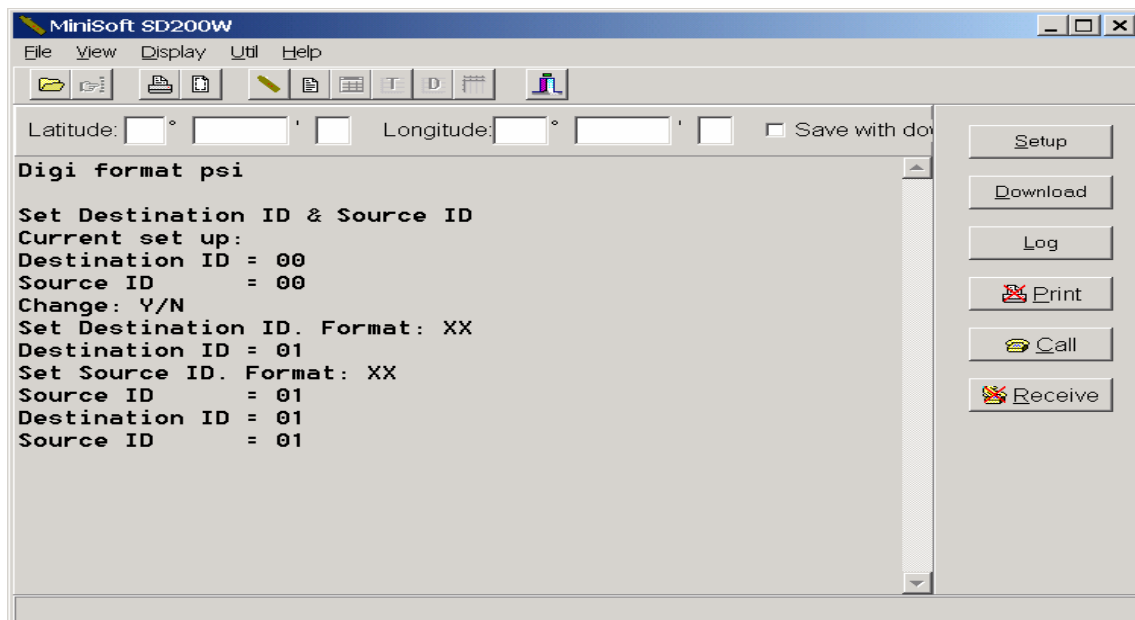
MiniSoft SD200W

File View Display Util Help

Latitude: ° ' Longitude: ° ' Save with do

Digi format psi

Set Destination ID & Source ID
Current set up:
Destination ID = 00
Source ID = 00
Change: Y/N
Set Destination ID. Format: XX
Destination ID = 01
Set Source ID. Format: XX
Source ID = 01
Destination ID = 01
Source ID = 01

Setup
Download
Log
Print
Call
Receive